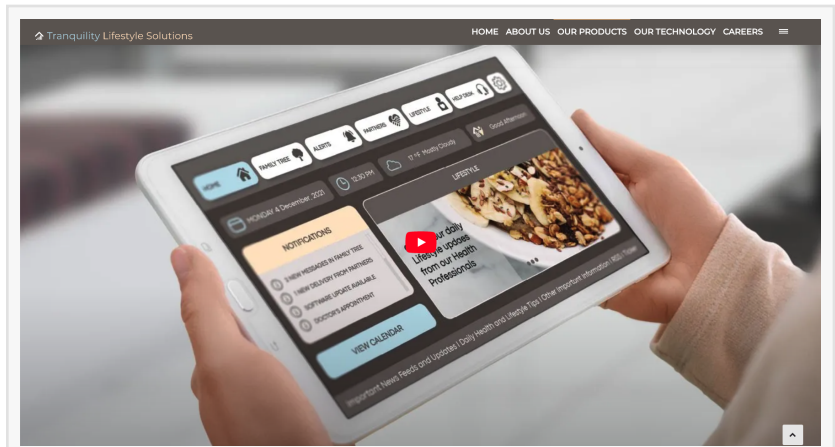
Tranquility Lifestyle Solutions

HOME ABOUT US OUR PRODUCTS OUR TECHNOLOGY CAREERS

HOME FAMILY TREE ALERTS PARTNERS LIFESTYLE HELP DESK

MONDAY 6 December, 2021 12:30 PM 17°C Mostly Cloudy Good Afternoon

NOTIFICATIONS

3 NEW MESSAGES IN FAMILY TREE
1 NEW DELIVERY FROM PARTNERS
SOFTWARE UPDATE AVAILABLE
DOCTOR'S APPOINTMENT

LIFESTYLE

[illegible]our daily Lifestyle updates from our Health Professionals

VIEW CALENDAR

Important News Feeds and Updates | Daily Health and Lifestyle Tips | Other Important Information | RSS | Twitter